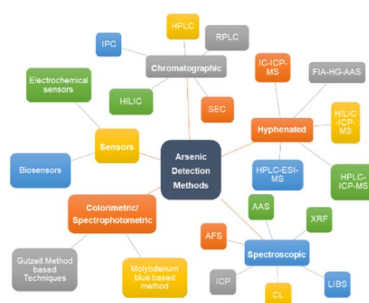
Arsenic Detection Methods

Chromatographic

HPLC

RPLC

IPC

HILIC

SEC

Hyphenated

IC-ICP-MS

FIA-HG-AAS

HILIC-ICP-MS

HPLC-ESI-MS

HPLC-ICP-MS

Sensors

Electrochemical sensors

Biosensors

Colorimetric/ Spectrophotometric

Gutzeit Method based Techniques

Molybdenum blue based method

Spectroscopic

AAS

XRF

AFS

ICP

CL

LIBS